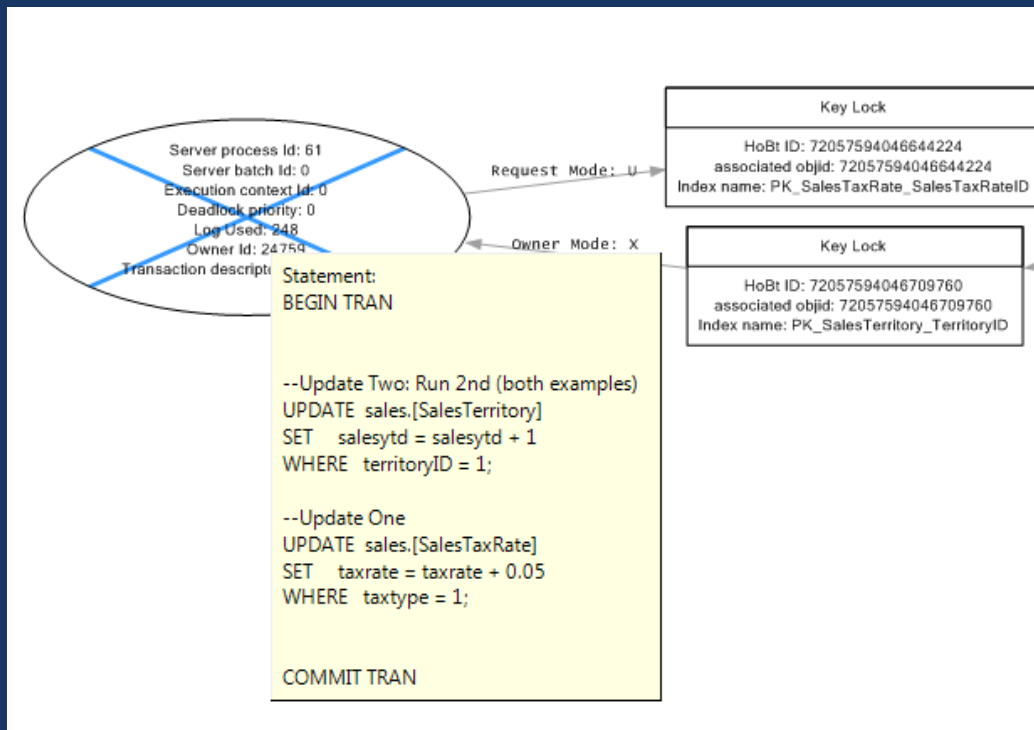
Server process Id: 61
Server batch Id: 0
Execution context Id: 0
Deadlock priority: 0
Log Used: 248
Owner Id: 24759
Transaction descripto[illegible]

Request Mode: U

Owner Mode: X

Key Lock

HoBt ID: 72057594046644224
associated objid: 72057594046644224
Index name: PK_SalesTaxRate_SalesTaxRateID

Key Lock

HoBt ID: 72057594046709760
associated objid: 72057594046709760
Index name: PK_SalesTerritory_TerritoryID

Statement:
BEGIN TRAN

--Update Two: Run 2nd (both examples)
UPDATE sales.[SalesTerritory]
SET salesytd = salesytd + 1
WHERE territoryID = 1;

--Update One
UPDATE sales.[SalesTaxRate]
SET taxrate = taxrate + 0.05
WHERE taxtype = 1;

COMMIT TRAN